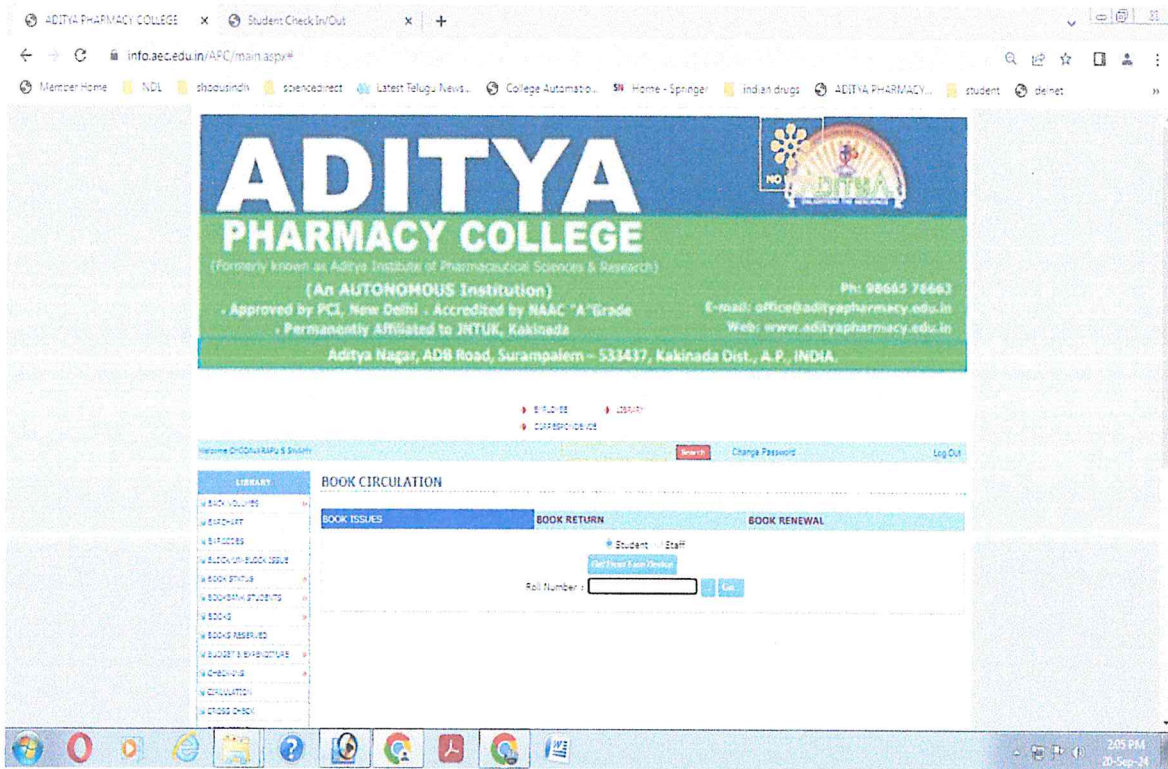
ADITYA PHARMACY COLLEGE × Student Check In/Out × +

info.aec.edu.in/APC/main.aspx#

Member Home NDL shodhsindhu sciencedirect Latest Telugu News... College Automatio... Home - Springer indian drugs ADITYA PHARMACY... student delnet

ADITYA

PHARMACY COLLEGE

(Formerly known as Aditya Institute of Pharmaceutical Sciences & Research)

(An AUTONOMOUS Institution)

. Approved by PCI, New Delhi . Accredited by NAAC "A" Grade

. Permanently Affiliated to JNTUK, Kakinada

Ph: 98665 78663

E-mail: office@adityapharmacy.edu.in

Web: www.adityapharmacy.edu.in

Aditya Nagar, ADB Road, Surampalem – 533437, Kakinada Dist., A.P., INDIA.

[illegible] LIBRARY

CORRESPONDENCE

Welcome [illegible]

Search Change Password Log Out

LIBRARY

BACK VOLUMES

BARCHART

BARCODES

BLOCK/UN-BLOCK ISSUE

BOOK STATUS

BOOK-BANK STUDENTS

BOOKS

BOOKS RESERVED

BUDGET & EXPENDITURE

CHECK-INS

CIRCULATION

CROSS CHECK

BOOK CIRCULATION

| BOOK ISSUES | BOOK RETURN | BOOK RENEWAL |
|---|---|---|

Student Staff

Get From Face Device

Roll Number : Go

2:05 PM
20-Sep-24